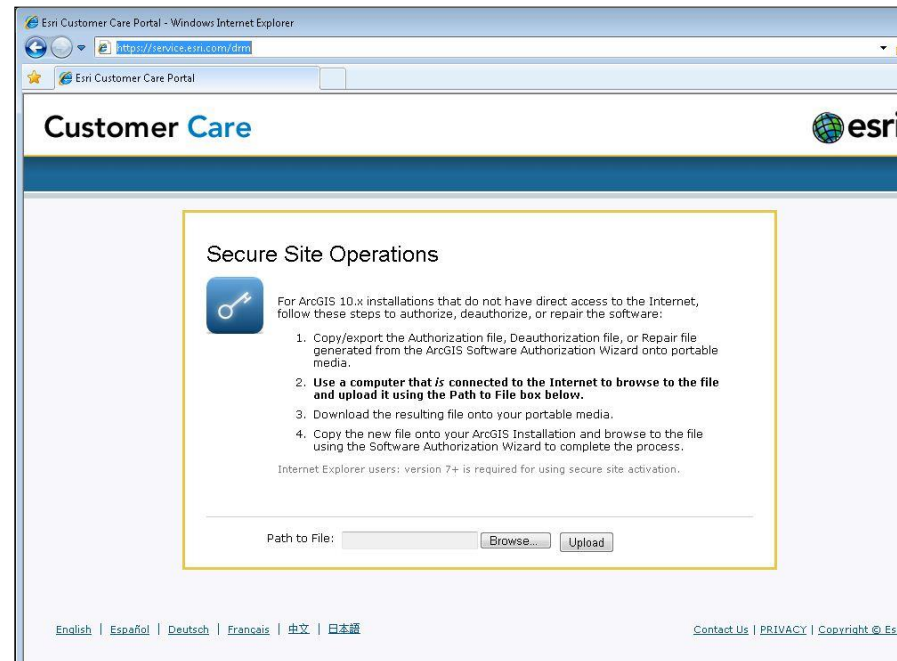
Esri Customer Care Portal - Windows Internet Explorer

https://service.esri.com/drm

Esri Customer Care Portal

Customer Care

esri

Secure Site Operations

For ArcGIS 10.x installations that do not have direct access to the Internet, follow these steps to authorize, deauthorize, or repair the software:

1. Copy/export the Authorization file, Deauthorization file, or Repair file generated from the ArcGIS Software Authorization Wizard onto portable media.
2. **Use a computer that *is* connected to the Internet to browse to the file and upload it using the Path to File box below.**
3. Download the resulting file onto your portable media.
4. Copy the new file onto your ArcGIS Installation and browse to the file using the Software Authorization Wizard to complete the process.

Internet Explorer users: version 7+ is required for using secure site activation.

Path to File: Browse... Upload

English | Español | Deutsch | Français | 中文 | 日本語

Contact Us | PRIVACY | Copyright © Es